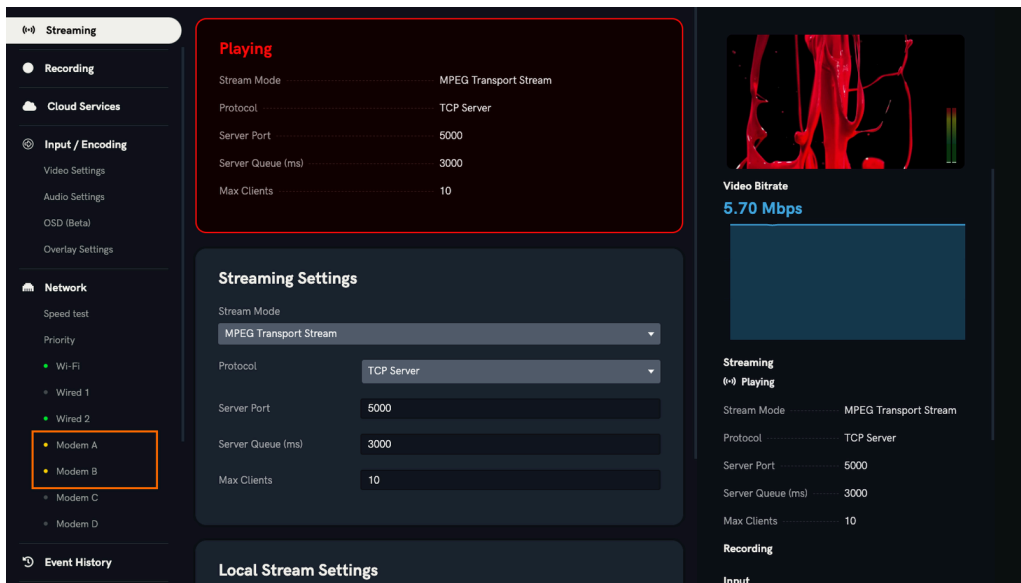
Streaming
Recording
Cloud Services
Input / Encoding
Video Settings
Audio Settings
OSD (Beta)
Overlay Settings
Network
Speed test
Priority
Wi-Fi
Wired 1
Wired 2
Modem A
Modem B
Modem C
Modem D
Event History

Playing

| | |
|---|---|
| Stream Mode | MPEG Transport Stream |
| Protocol | TCP Server |
| Server Port | 5000 |
| Server Queue (ms) | 3000 |
| Max Clients | 10 |

Streaming Settings

Stream Mode
MPEG Transport Stream

Protocol
TCP Server

Server Port
5000

Server Queue (ms)
3000

Max Clients
10

Local Stream Settings

Video Bitrate
5.70 Mbps

Streaming
Playing

| | |
|---|---|
| Stream Mode | MPEG Transport Stream |
| Protocol | TCP Server |
| Server Port | 5000 |
| Server Queue (ms) | 3000 |
| Max Clients | 10 |

Recording

Input